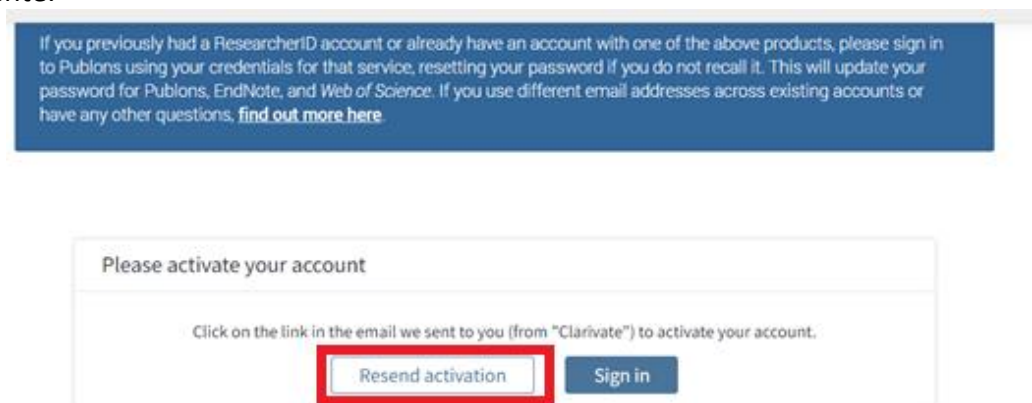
If you previously had a ResearcherID account or already have an account with one of the above products, please sign in to Publons using your credentials for that service, resetting your password if you do not recall it. This will update your password for Publons, EndNote, and Web of Science. If you use different email addresses across existing accounts or have any other questions, find out more here.

Please activate your account

Click on the link in the email we sent to you (from "Clarivate") to activate your account.

Resend activation

Sign in